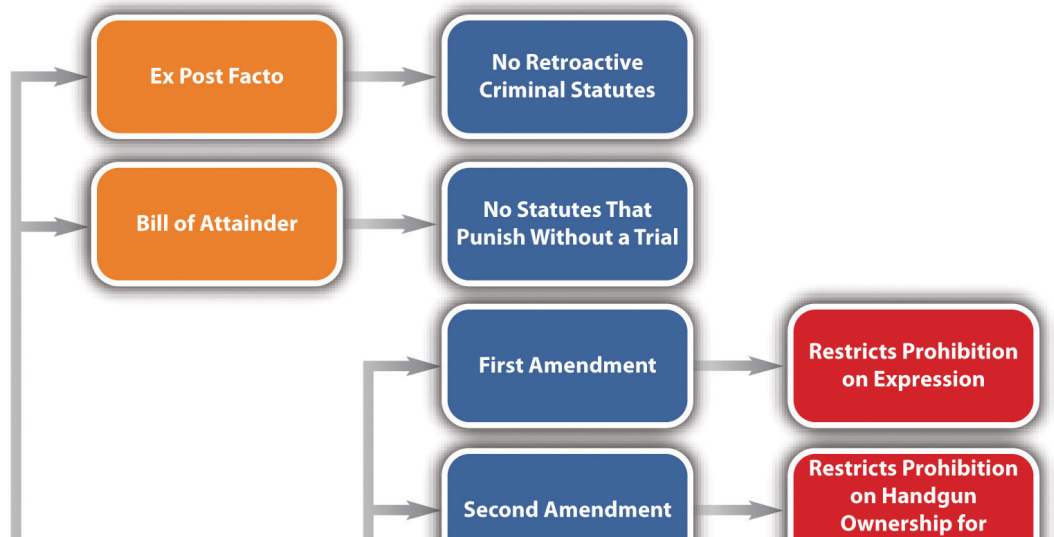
Ex Post Facto

No Retroactive Criminal Statutes

Bill of Attainder

No Statutes That Punish Without a Trial

First Amendment

Restricts Prohibition on Expression

Second Amendment

Restricts Prohibition on Handgun Ownership for